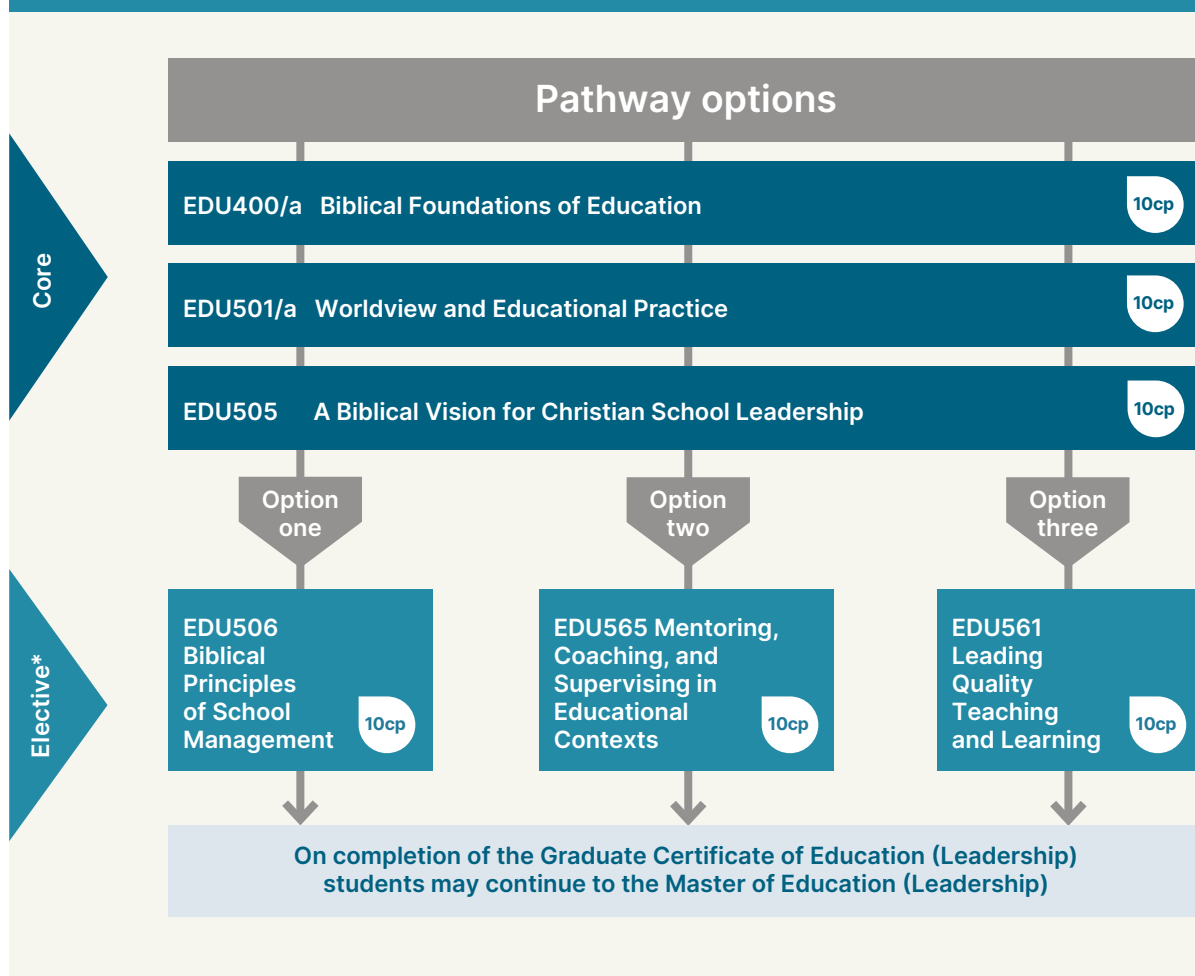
Pathway options

Core

EDU400/a Biblical Foundations of Education 10cp

EDU501/a Worldview and Educational Practice 10cp

EDU505 A Biblical Vision for Christian School Leadership 10cp

Option one

Option two

Option three

Elective*

EDU506 Biblical Principles of School Management 10cp

EDU565 Mentoring, Coaching, and Supervising in Educational Contexts 10cp

EDU561 Leading Quality Teaching and Learning 10cp

On completion of the Graduate Certificate of Education (Leadership) students may continue to the Master of Education (Leadership)